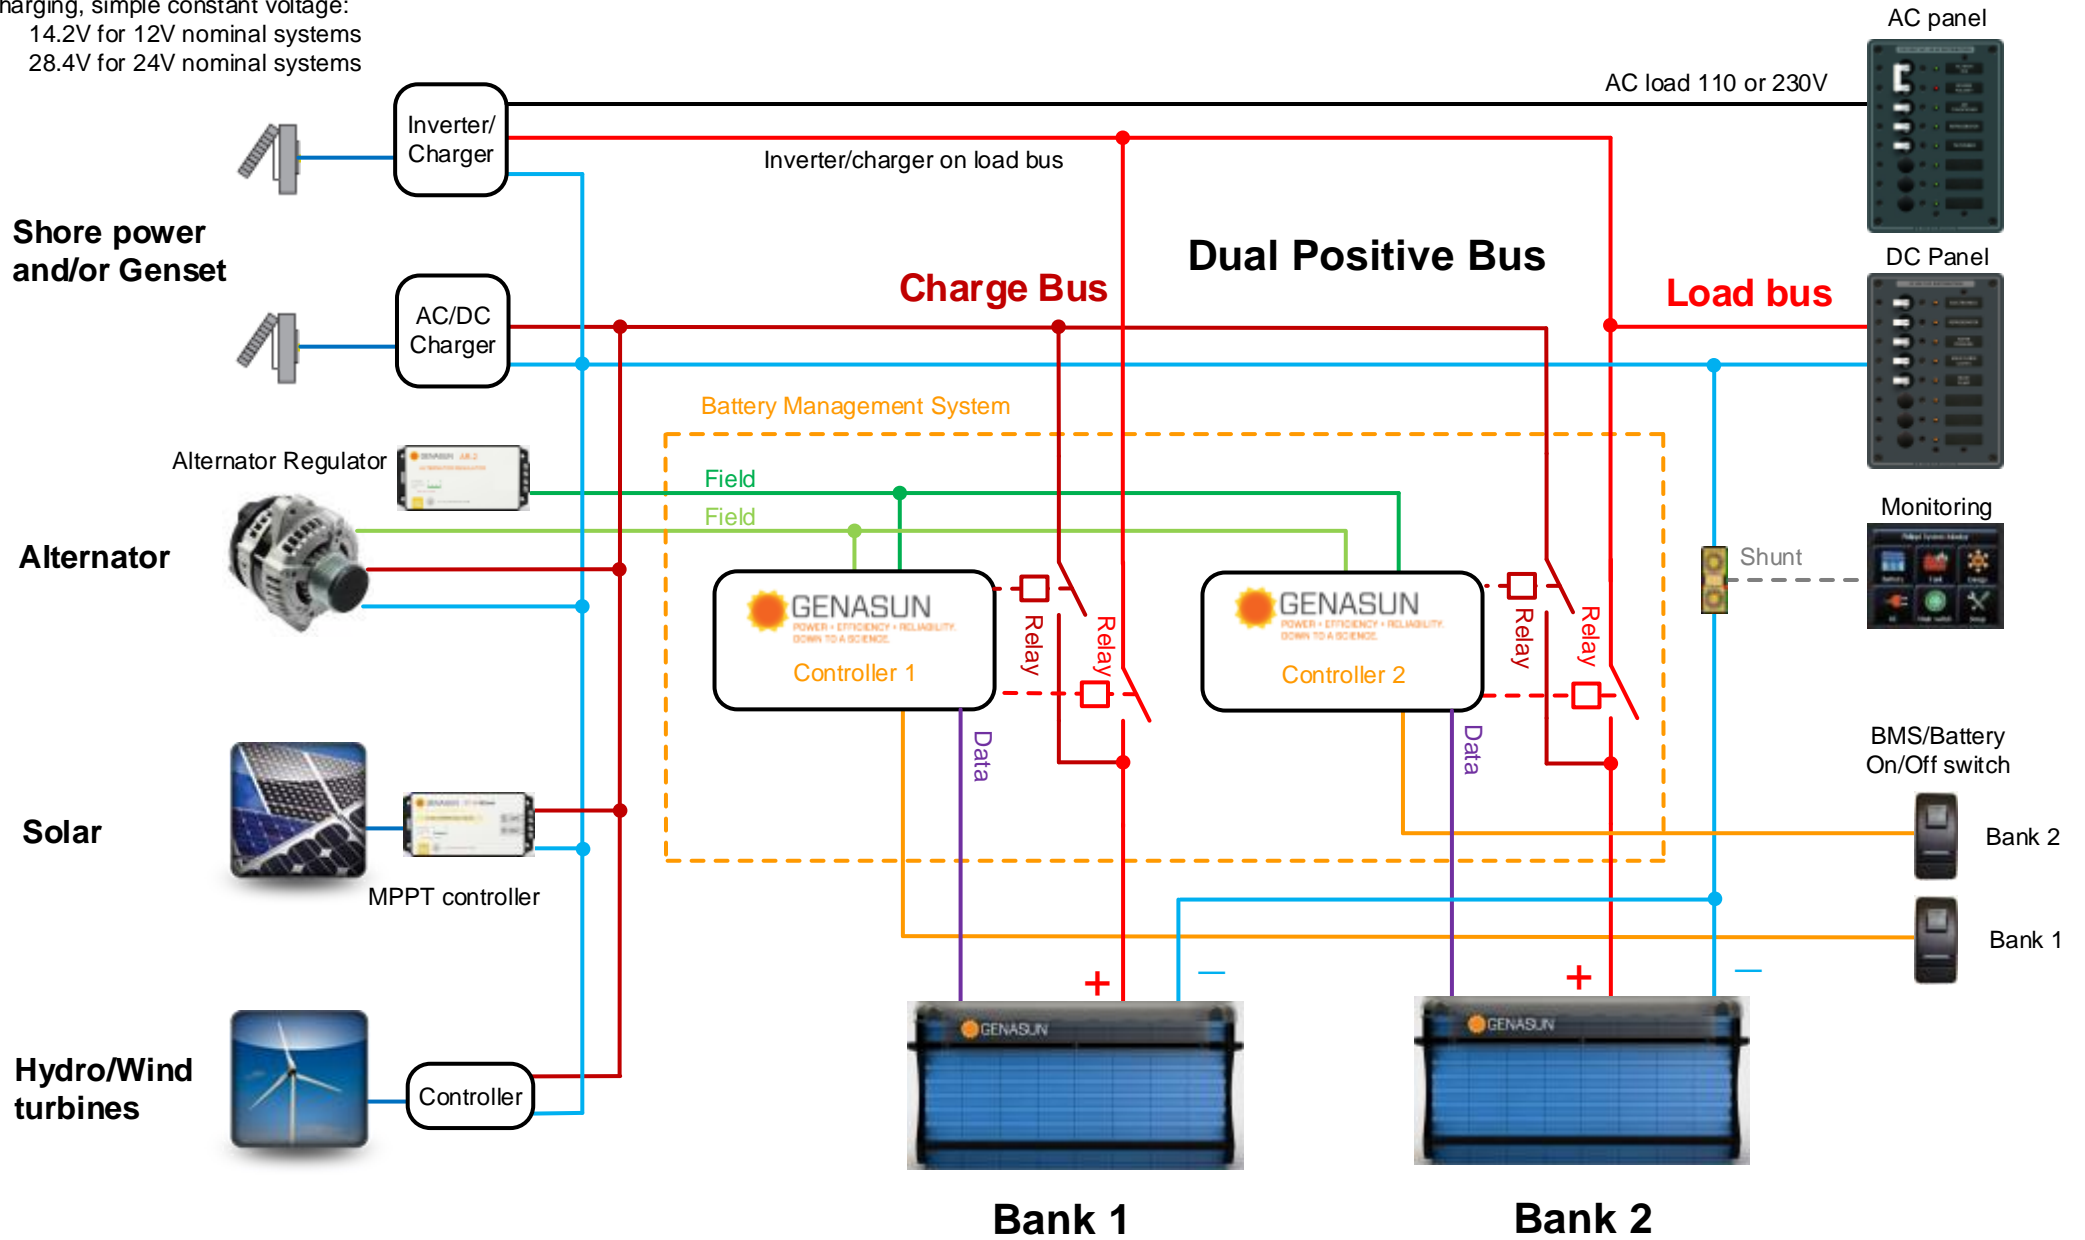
harging, simple constant voltage:
14.2V for 12V nominal systems
28.4V for 24V nominal systems

Inverter/ Charger

AC panel

AC load 110 or 230V

Inverter/charger on load bus

Shore power and/or Genset

AC/DC Charger

Dual Positive Bus

Charge Bus

DC Panel

Load bus

Battery Management System

Alternator Regulator

Field

Field

Monitoring

Alternator

Shunt

GENASUN
POWER • EFFICIENCY • RELIABILITY. DOWN TO A SCIENCE.
Controller 1

Relay

Relay

GENASUN
POWER • EFFICIENCY • RELIABILITY. DOWN TO A SCIENCE.
Controller 2

Relay

Relay

Data

Data

BMS/Battery On/Off switch

Solar

Bank 2

MPPT controller

Bank 1

+

−

+

−

GENASUN

GENASUN

Hydro/Wind turbines

Controller

Bank 1

Bank 2